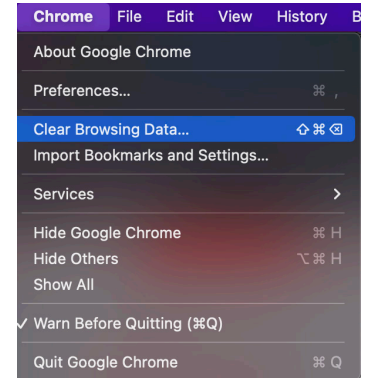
Chrome File Edit View History B

About Google Chrome

Preferences... ⌘ ,

Clear Browsing Data... ⇧⌘⌫
Import Bookmarks and Settings...

Services >

Hide Google Chrome ⌘ H
Hide Others ⌥⌘ H
Show All

✓ Warn Before Quitting (⌘Q)

Quit Google Chrome ⌘ Q